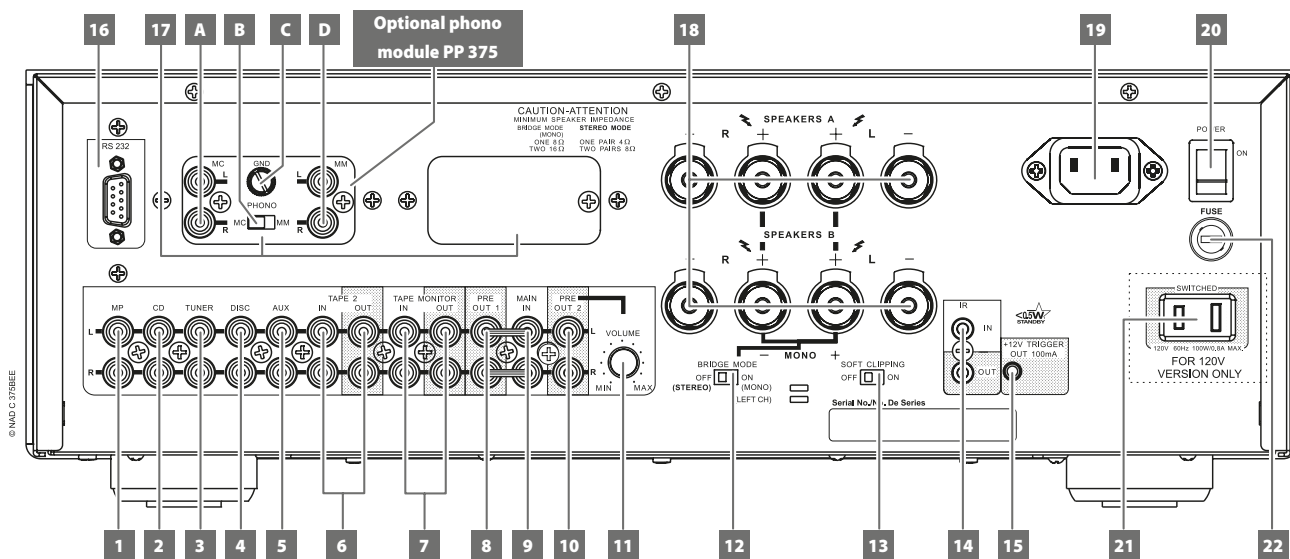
16 17 A B C D Optional phono module PP 375 18 19 20

RS 232

MC L R GND PHONO MC MM MM L R

CAUTION-ATTENTION
MINIMUM SPEAKER IMPEDANCE
BRIDGE MODE (MONO) ONE 8 Ω TWO 16 Ω
STEREO MODE ONE PAIR 4 Ω TWO PAIRS 8 Ω

SPEAKERS A
− R + + L −

SPEAKERS B
− R + + L −

POWER ON

FUSE

MP CD TUNER DISC AUX IN TAPE 2 OUT TAPE MONITOR IN OUT PRE OUT 1 MAIN IN PRE OUT 2
L R

VOLUME MIN MAX

− MONO +

BRIDGE MODE OFF (STEREO) ON (MONO) LEFT CH

SOFT CLIPPING OFF ON

IR IN OUT

<0.5W STANDBY

+12V TRIGGER OUT 100mA

SWITCHED
120V 60Hz 100W/0.8A MAX.
FOR 120V VERSION ONLY

Serial No./N. De Series

© NAD C 375BEE

1 2 3 4 5 6 7 8 9 10 11 12 13 14 15 21 22